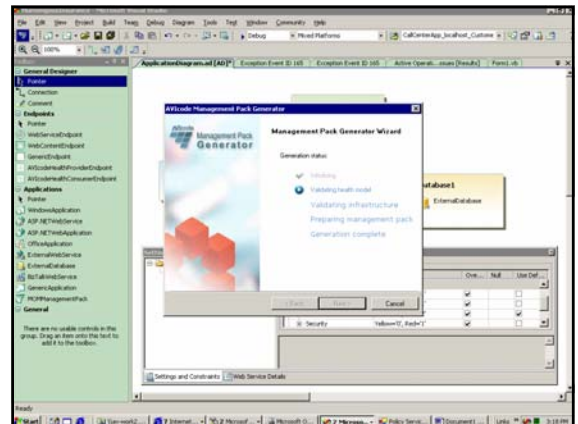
File Edit View Project Build Team Debug Diagram Tools Test Window Community Help

Debug

Mixed Platforms

CallCenterApp_localhost_Custome

100%

Toolbox

General Designer

Pointer

Connection

Comment

Endpoints

Pointer

WebServiceEndpoint

WebContentEndpoint

GenericEndpoint

AVIcodeHealthProviderEndpoint

AVIcodeHealthConsumerEndpoint

Applications

Pointer

WindowsApplication

ASP.NETWebService

ASP.NETWebApplication

OfficeApplication

ExternalWebService

ExternalDatabase

BizTalkWebService

GenericApplication

MOMManagementPack

General

There are no usable controls in this group. Drag an item onto this text to add it to the toolbox.

ApplicationDiagram.ad [AD]*

Exception Event ID 165

Exception Event ID 165

Active Operati...ssues [Results]

Form1.vb

AVIcode Management Pack Generator

AVIcode Management Pack Generator

Management Pack Generator Wizard

Generation status:

Initializing

Validating health model

Validating infrastructure

Preparing management pack

Generation complete

< Back

Next >

Cancel

atabase1

ExternalDatabase

Ove...

Null

Use Def...

Security

Yellow='0', Red='1'

Settings and Constraints

Web Service Details

Ready

Start

Internet...

2 Microsoft ...

Microsoft O...

2 Microso...

Policy Servi...

Document1 ...

Links

3:18 PM